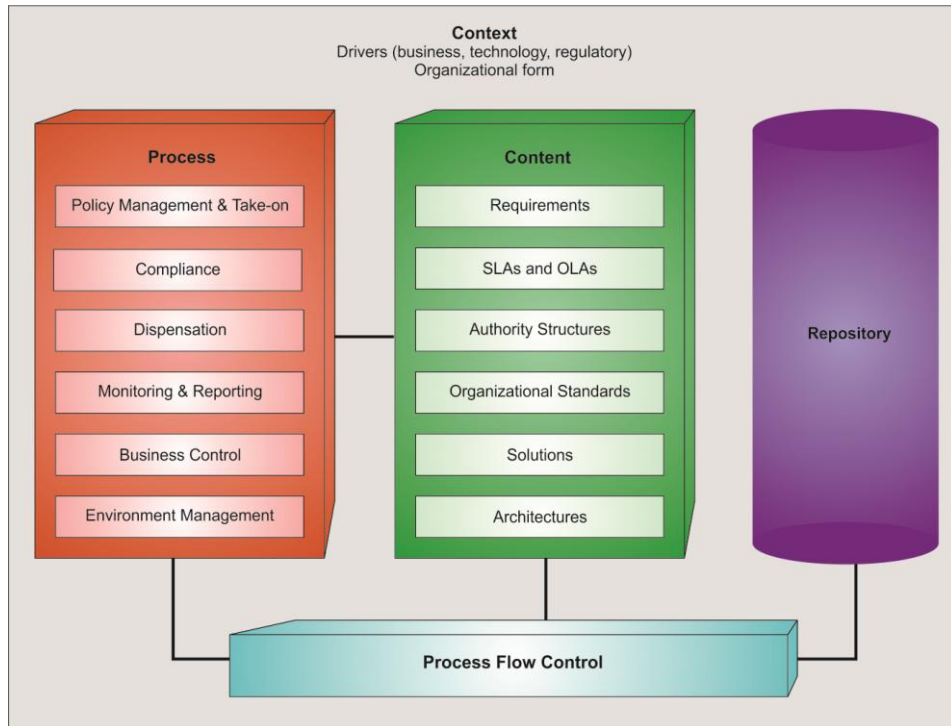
Context
Drivers (business, technology, regulatory)
Organizational form

Process

Policy Management & Take-on

Compliance

Dispensation

Monitoring & Reporting

Business Control

Environment Management

Content

Requirements

SLAs and OLAs

Authority Structures

Organizational Standards

Solutions

Architectures

Repository

Process Flow Control